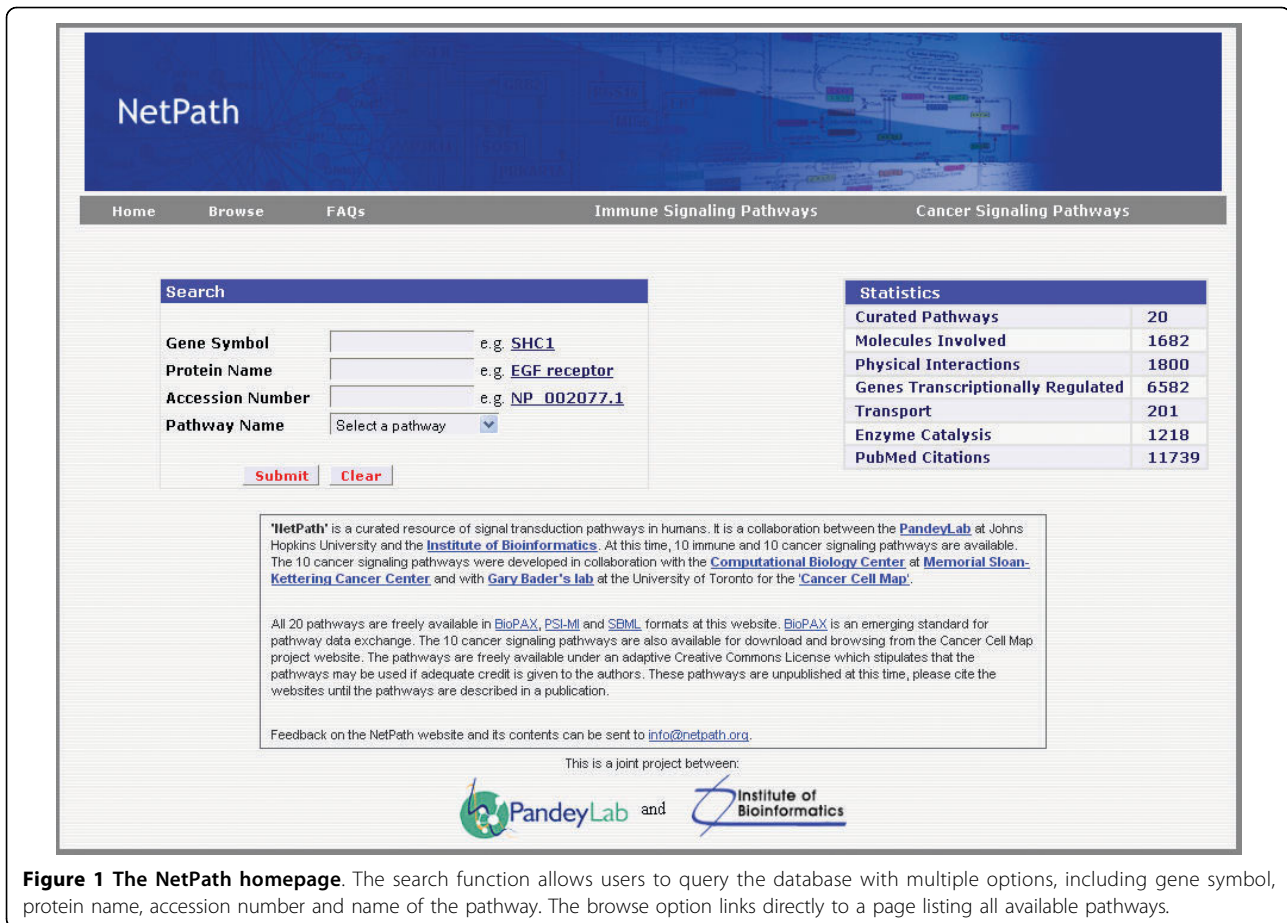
NetPath

Home Browse FAQs Immune Signaling Pathways Cancer Signaling Pathways

Search

Gene Symbol e.g. SHC1
Protein Name e.g. EGF receptor
Accession Number e.g. NP_002077.1
Pathway Name Select a pathway

Submit Clear

| Statistics | |
|---|---|
| Curated Pathways | 20 |
| Molecules Involved | 1682 |
| Physical Interactions | 1800 |
| Genes Transcriptionally Regulated | 6582 |
| Transport | 201 |
| Enzyme Catalysis | 1218 |
| PubMed Citations | 11739 |

'NetPath' is a curated resource of signal transduction pathways in humans. It is a collaboration between the PandeyLab at Johns Hopkins University and the Institute of Bioinformatics. At this time, 10 immune and 10 cancer signaling pathways are available. The 10 cancer signaling pathways were developed in collaboration with the Computational Biology Center at Memorial Sloan-Kettering Cancer Center and with Gary Bader's lab at the University of Toronto for the 'Cancer Cell Map'.

All 20 pathways are freely available in BioPAX, PSI-MI and SBML formats at this website. BioPAX is an emerging standard for pathway data exchange. The 10 cancer signaling pathways are also available for download and browsing from the Cancer Cell Map project website. The pathways are freely available under an adaptive Creative Commons License which stipulates that the pathways may be used if adequate credit is given to the authors. These pathways are unpublished at this time, please cite the websites until the pathways are described in a publication.

Feedback on the NetPath website and its contents can be sent to info@netpath.org.

This is a joint project between:

PandeyLab and Institute of Bioinformatics

Figure 1 The NetPath homepage. The search function allows users to query the database with multiple options, including gene symbol, protein name, accession number and name of the pathway. The browse option links directly to a page listing all available pathways.